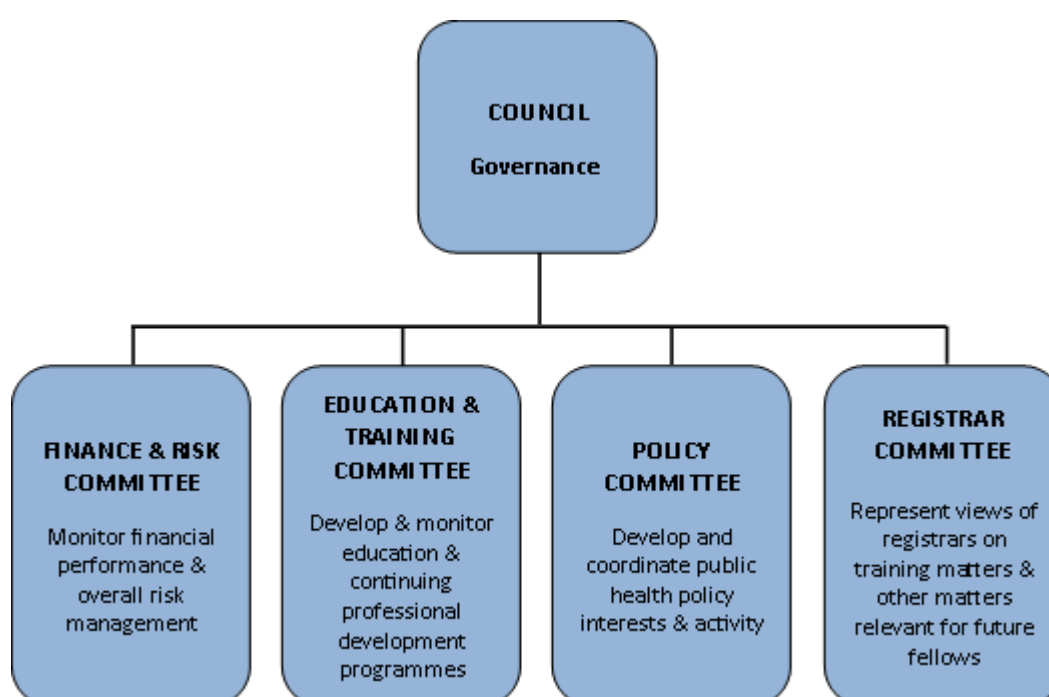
COUNCIL

Governance

FINANCE & RISK COMMITTEE

Monitor financial performance & overall risk management

EDUCATION & TRAINING COMMITTEE

Develop & monitor education & continuing professional development programmes

POLICY COMMITTEE

Develop and coordinate public health policy interests & activity

REGISTRAR COMMITTEE

Represent views of registrars on training matters & other matters relevant for future fellows